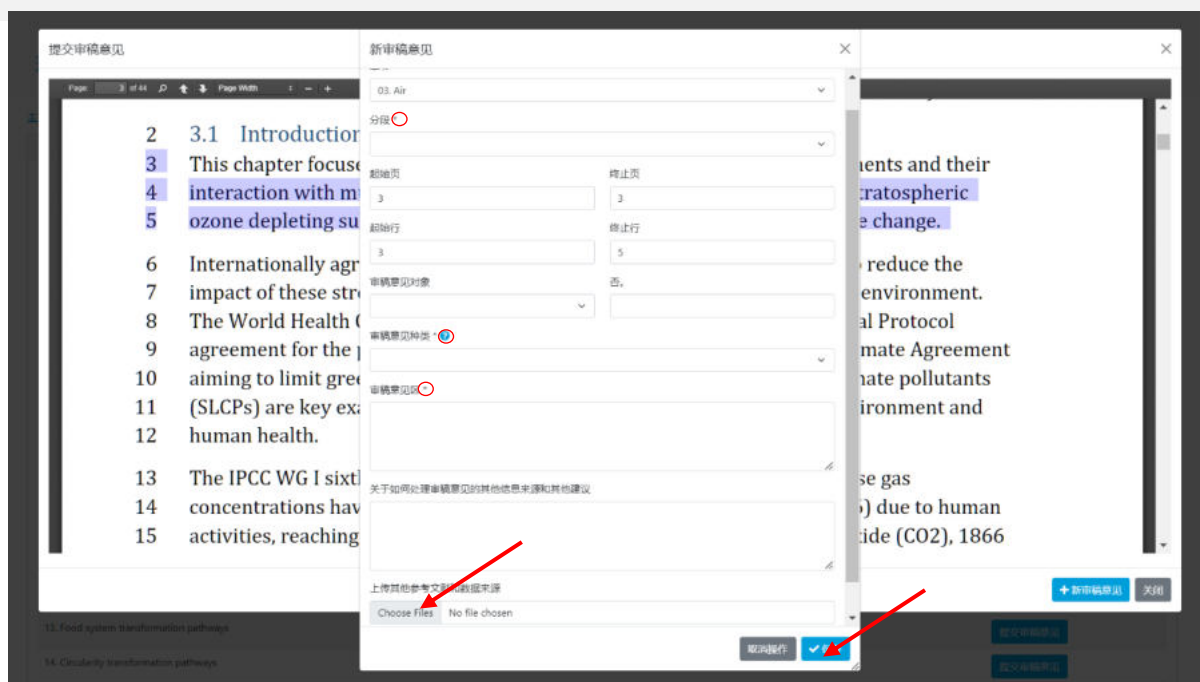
提交审稿意见

Page: 3 of 44 Page Width

2 3.1 Introduction
3 This chapter focuse
4 interaction with m
5 ozone depleting su
6 Internationally agr
7 impact of these str
8 The World Health (
9 agreement for the
10 aiming to limit gree
11 (SLCPs) are key exa
12 human health.
13 The IPCC WG I sixth
14 concentrations hav
15 activities, reaching

nents and their
tratospheric
e change.
reduce the
environment.
al Protocol
mate Agreement
nate pollutants
ironment and
se gas
) due to human
ide (CO2), 1866

新审稿意见

03. Air
分段 *
起始页
3
终止页
3
起始行
3
终止行
5
审稿意见对象
否,
审稿意见种类 *
审稿意见 *
关于如何处理审稿意见的其他信息来源和其他建议
上传其他参考文献或数据来源
Choose Files No file chosen
取消操作
✔ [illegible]

+ 新审稿意见 关闭

13. Food system transformation pathways
14. Circularity transformation pathways
提交审稿意见
提交审稿意见